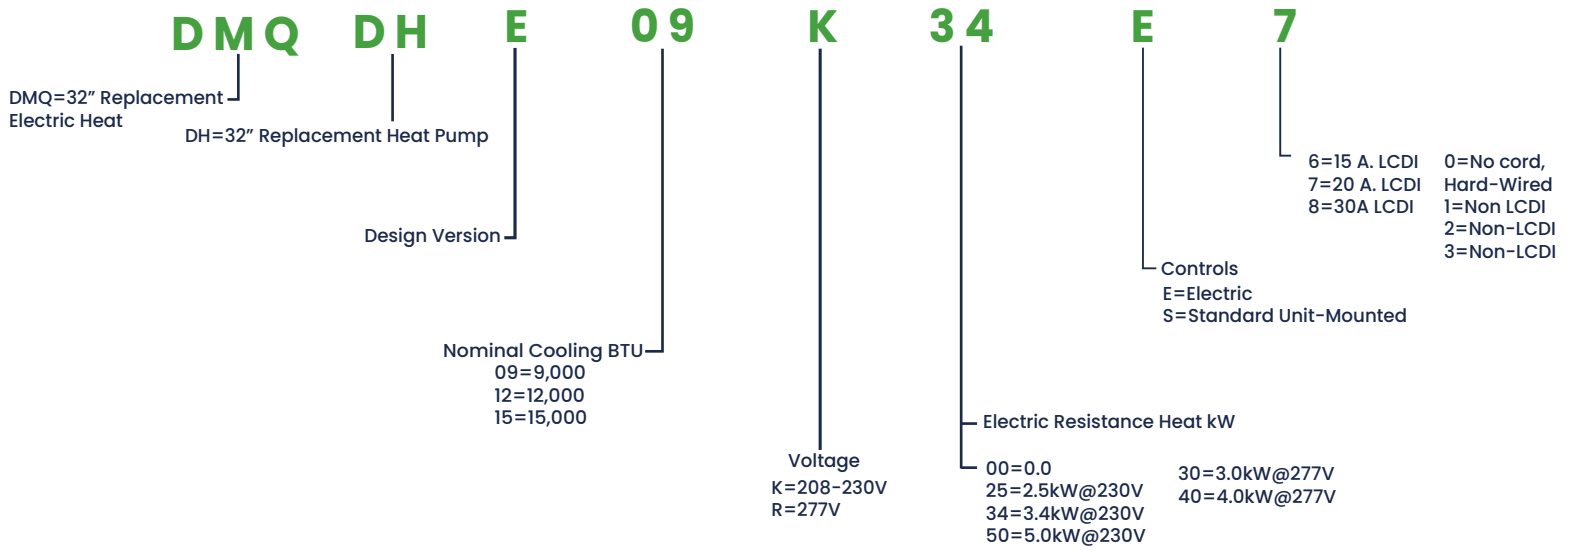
DMQ DH E 09 K 34 E 7

DMQ=32” Replacement Electric Heat

DH=32” Replacement Heat Pump

Design Version

Nominal Cooling BTU
09=9,000
12=12,000
15=15,000

Voltage
K=208-230V
R=277V

Electric Resistance Heat kW
00=0.0
25=2.5kW@230V
34=3.4kW@230V
50=5.0kW@230V
30=3.0kW@277V
40=4.0kW@277V

Controls
E=Electric
S=Standard Unit-Mounted

6=15 A. LCDI
7=20 A. LCDI
8=30A LCDI

0=No cord, Hard-Wired
1=Non LCDI
2=Non-LCDI
3=Non-LCDI